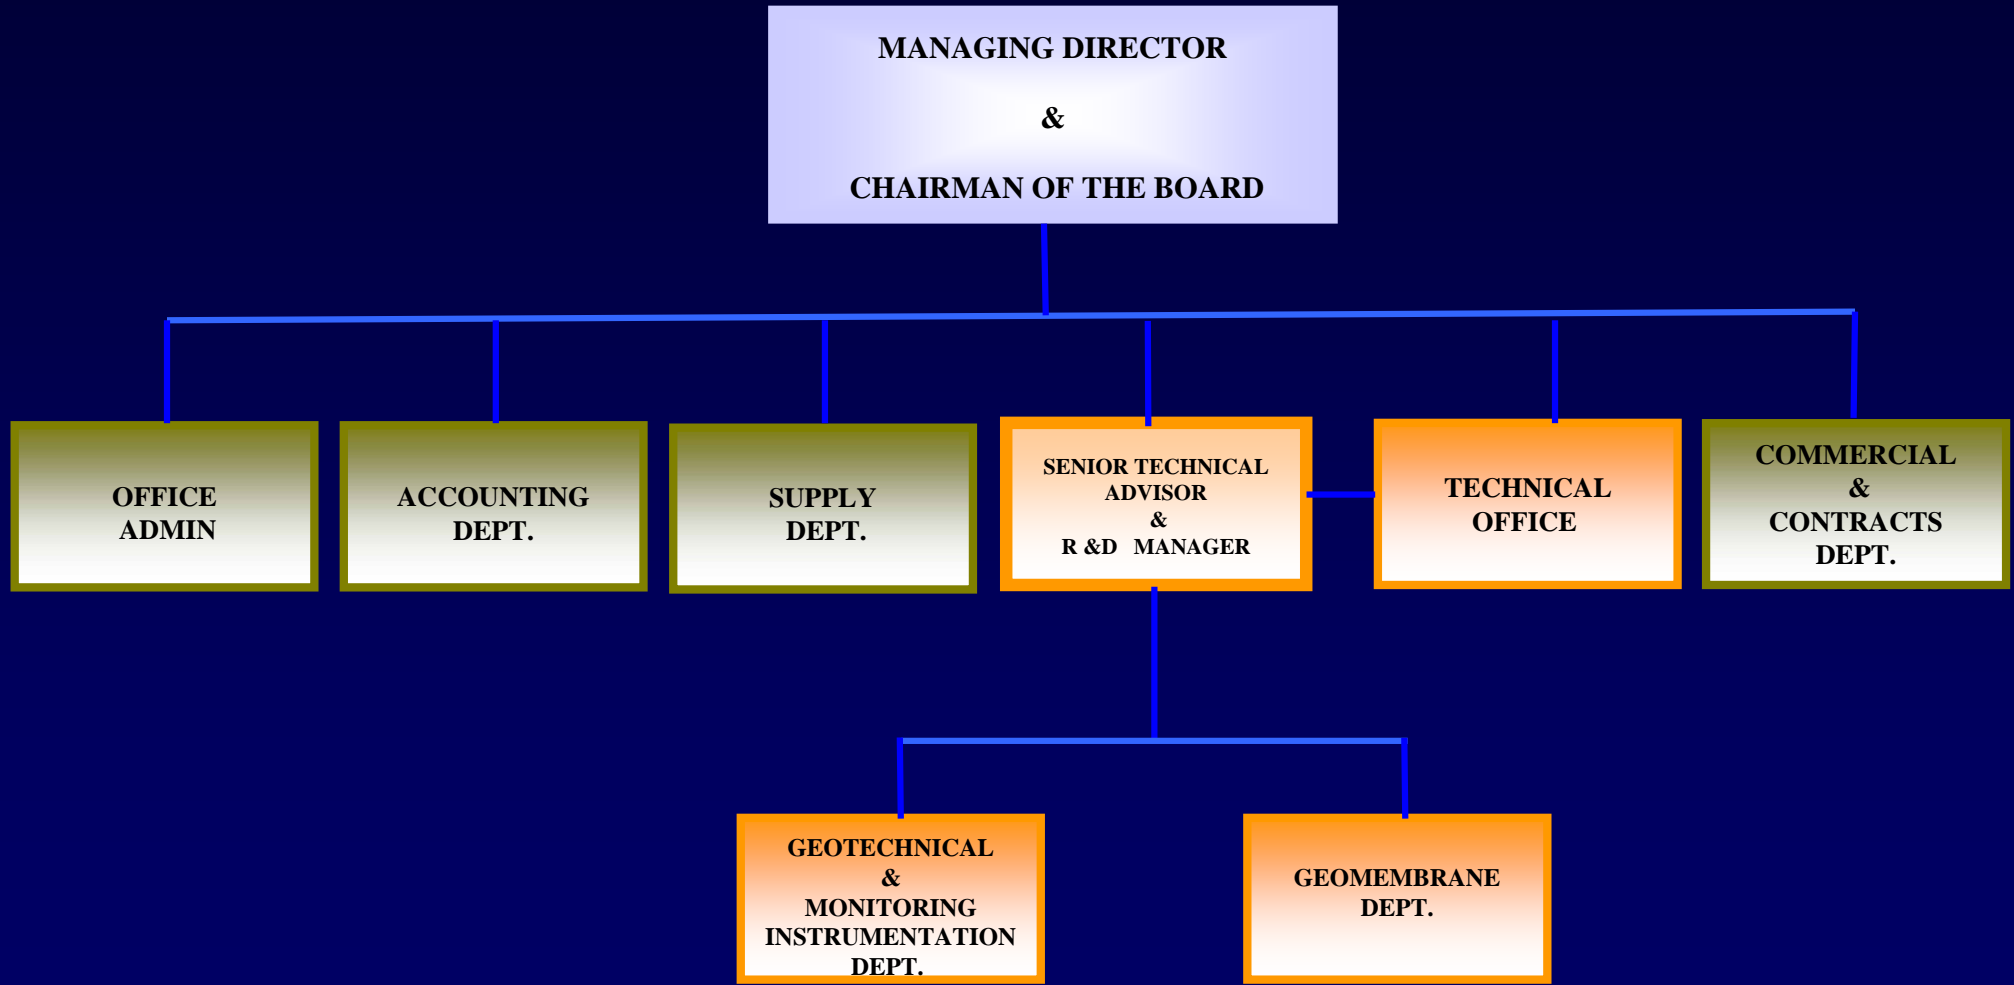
MANAGING DIRECTOR

&

CHAIRMAN OF THE BOARD

OFFICE ADMIN

ACCOUNTING DEPT.

SUPPLY DEPT.

SENIOR TECHNICAL ADVISOR & R &D MANAGER

TECHNICAL OFFICE

COMMERCIAL & CONTRACTS DEPT.

GEOTECHNICAL & MONITORING INSTRUMENTATION DEPT.

GEOMEMBRANE DEPT.